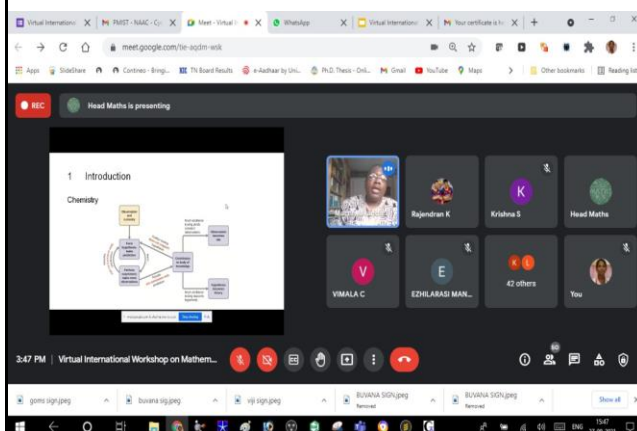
Virtual International | PMIST - NAAC - Cr | Meet - Virtual I | WhatsApp | Virtual International | Your certificate is h

meet.google.com/tie-aqdm-wsk

Apps | SlideShare | Contineo - Bringi... | TN Board Results | e-Aadhaar by Uni... | Ph.D. Thesis - Onli... | Gmail | YouTube | Maps | Other bookmarks | Reading list

REC

Head Maths is presenting

1 Introduction

Chemistry

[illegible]

Rajendran K

K

Krishna S

Head Maths

V

VIMALA C

E

EZHILARASI MAN...

K L

42 others

You

3:47 PM | Virtual International Workshop on Mathem...

gomi sign.jpeg | buvana sig.jpeg | viji sign.jpeg | BUVANA SIGN.jpeg Removed | BUVANA SIGN.jpeg Removed | Show all

ENG 15:47